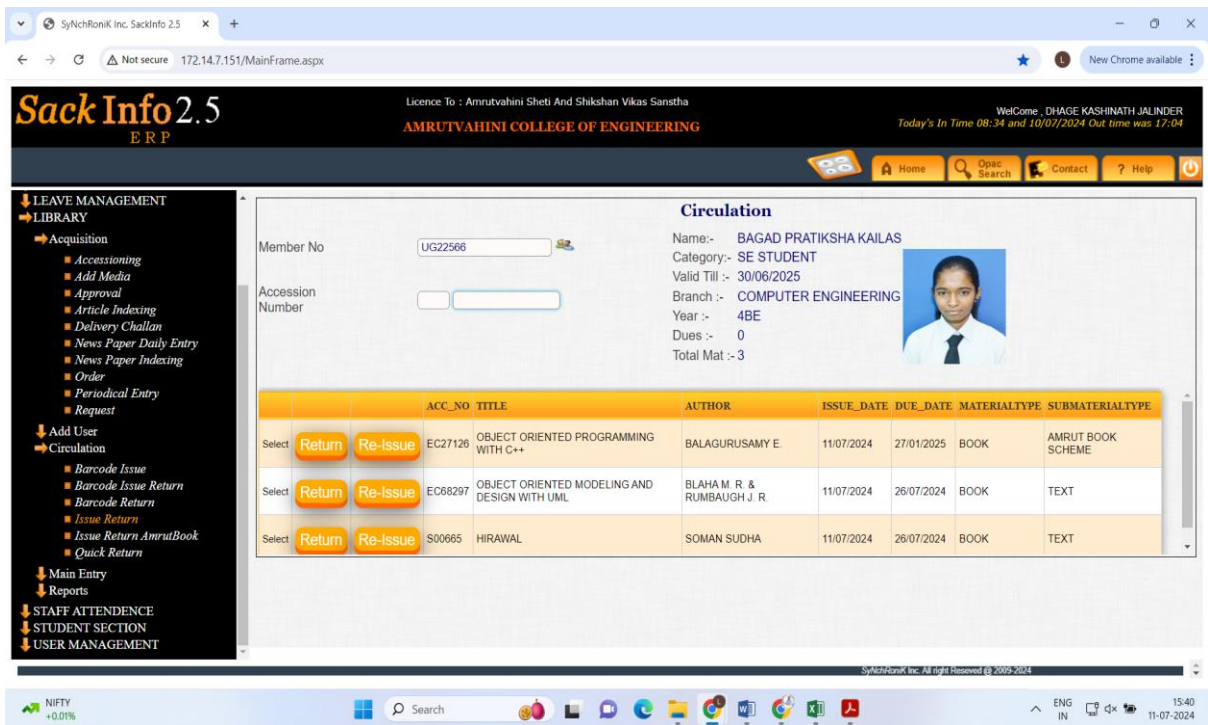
SyNchRoniK Inc. SackInfo 2.5 × +

Not secure 172.14.7.151/MainFrame.aspx

New Chrome available

Sack Info 2.5
ERP

Licence To : Amrutvahini Sheti And Shikshan Vikas Sanstha
AMRUTVAHINI COLLEGE OF ENGINEERING

WelCome , DHAGE KASHINATH JALINDER
Today's In Time 08:34 and 10/07/2024 Out time was 17:04

Home Opac Search Contact ? Help

LEAVE MANAGEMENT
LIBRARY
Acquisition
Accessioning
Add Media
Approval
Article Indexing
Delivery Challan
News Paper Daily Entry
News Paper Indexing
Order
Periodical Entry
Request
Add User
Circulation
Barcode Issue
Barcode Issue Return
Barcode Return
Issue Return
Issue Return AmrutBook
Quick Return
Main Entry
Reports
STAFF ATTENDENCE
STUDENT SECTION
USER MANAGEMENT

Circulation

Member No UG22566

Accession Number

Name:- BAGAD PRATIKSHA KAILAS
Category:- SE STUDENT
Valid Till :- 30/06/2025
Branch :- COMPUTER ENGINEERING
Year :- 4BE
Dues :- 0
Total Mat :- 3

| | | | ACC_NO | TITLE | AUTHOR | ISSUE_DATE | DUE_DATE | MATERIALTYPE | SUBMATERIALTYPE |
|---|---|---|---|---|---|---|---|---|---|
| Select | Return | Re-Issue | EC27126 | OBJECT ORIENTED PROGRAMMING WITH C++ | BALAGURUSAMY E. | 11/07/2024 | 27/01/2025 | BOOK | AMRUT BOOK SCHEME |
| Select | Return | Re-Issue | EC68297 | OBJECT ORIENTED MODELING AND DESIGN WITH UML | BLAHA M. R. & RUMBAUGH J. R. | 11/07/2024 | 26/07/2024 | BOOK | TEXT |
| Select | Return | Re-Issue | S00665 | HIRAWAL | SOMAN SUDHA | 11/07/2024 | 26/07/2024 | BOOK | TEXT |

SyNchRoniK Inc. All right Reserved @ 2009-2024

NIFTY +0.01%
Search
ENG IN
15:40
11-07-2024